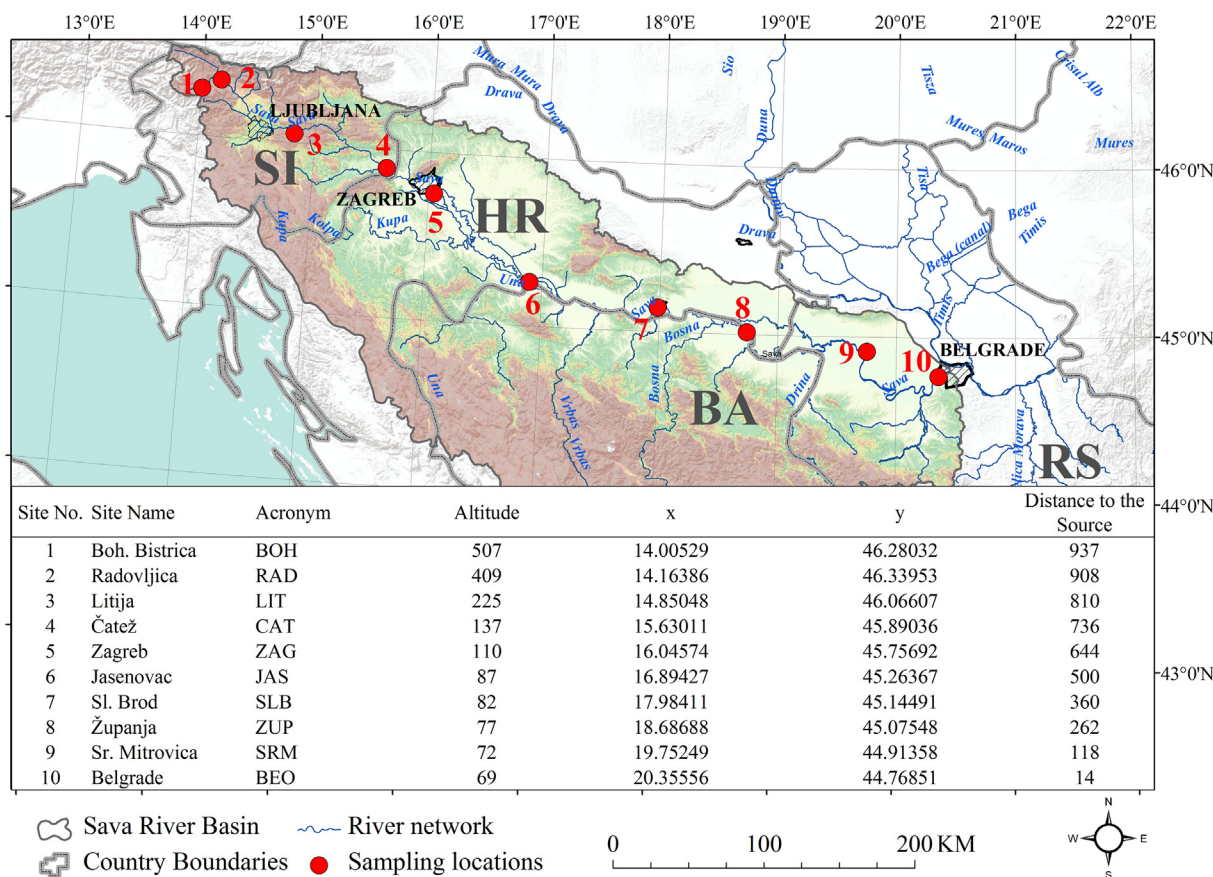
13°0'E 14°0'E 15°0'E 16°0'E 17°0'E 18°0'E 19°0'E 20°0'E 21°0'E 22°0'E

46°0'N
45°0'N
44°0'N
43°0'N

Mura Mura Drava Drava Sio Duna Tisza Crisul Alb Mures Maros Mures Dunav Drava Tisa Bega Timis Bega (canal) Timis Sava Sava Sava Kupa Kolpa Kupa Una Sava Bosna Sava Una Vrbas Vrbas Bosna Drina Sava Morava

1 2 LJUBLJANA 3 SI 4 ZAGREB 5 HR 6 7 8 9 10 BELGRADE BA RS

| Site No. | Site Name | Acronym | Altitude | x | y | Distance to the Source |
|---|---|---|---|---|---|---|
| 1 | Boh. Bistrica | BOH | 507 | 14.00529 | 46.28032 | 937 |
| 2 | Radovljica | RAD | 409 | 14.16386 | 46.33953 | 908 |
| 3 | Litija | LIT | 225 | 14.85048 | 46.06607 | 810 |
| 4 | Čatež | CAT | 137 | 15.63011 | 45.89036 | 736 |
| 5 | Zagreb | ZAG | 110 | 16.04574 | 45.75692 | 644 |
| 6 | Jasenovac | JAS | 87 | 16.89427 | 45.26367 | 500 |
| 7 | Sl. Brod | SLB | 82 | 17.98411 | 45.14491 | 360 |
| 8 | Županja | ZUP | 77 | 18.68688 | 45.07548 | 262 |
| 9 | Sr. Mitrovica | SRM | 72 | 19.75249 | 44.91358 | 118 |
| 10 | Belgrade | BEO | 69 | 20.35556 | 44.76851 | 14 |

Sava River Basin
River network
Country Boundaries
Sampling locations

0 100 200 KM

N W E S